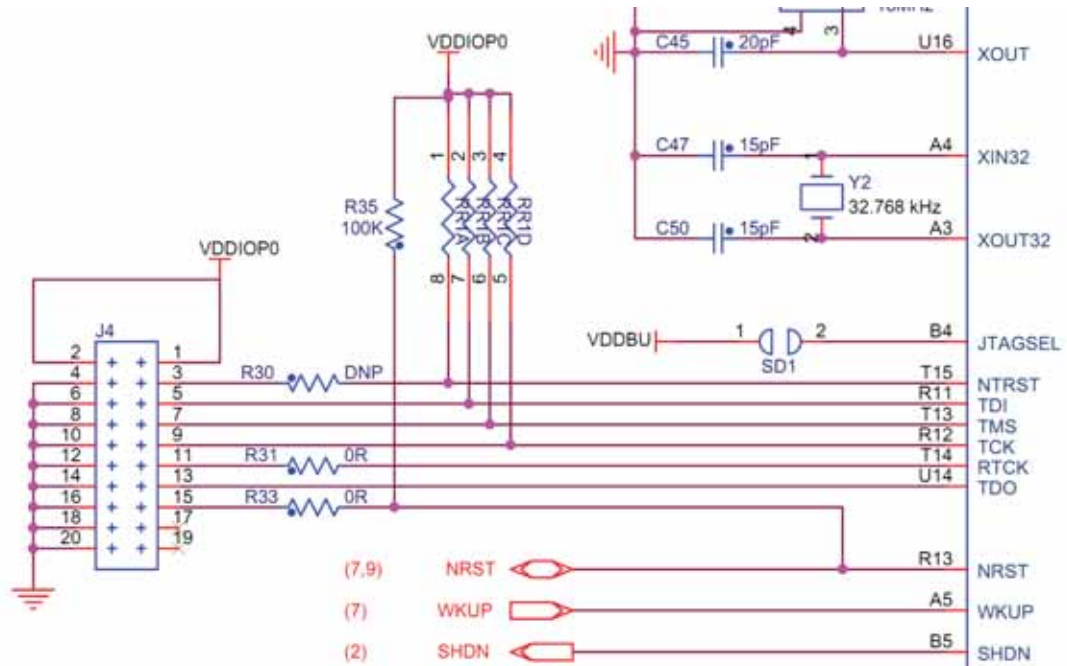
VDDIOP0
C45 20pF
U16 XOUT
C47 15pF
A4 XIN32
Y2 32.768 kHz
C50 15pF
A3 XOUT32
R35 100K
1 2 3 4
RR1A RR1B RR1C RR1D
8 7 6 5
VDDIOP0
J4
2 1
4 3
6 5
8 7
10 9
12 11
14 13
16 15
18 17
20 19
R30 DNP
R31 0R
R33 0R
VDDBU 1 2 SD1
B4 JTAGSEL
T15 NTRST
R11 TDI
T13 TMS
R12 TCK
T14 RTCK
U14 TDO
(7,9) NRST
R13 NRST
(7) WKUP
A5 WKUP
(2) SHDN
B5 SHDN
3